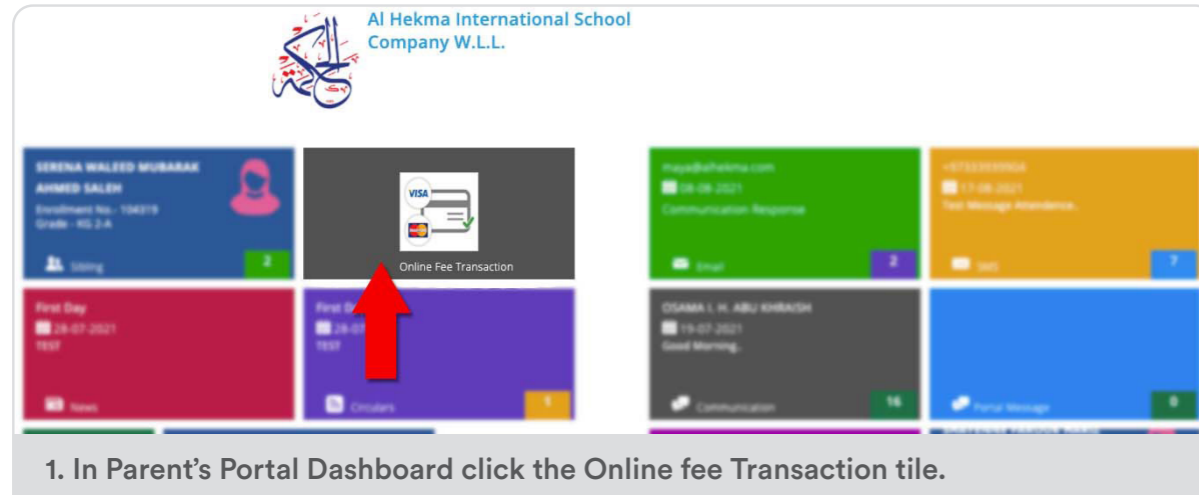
Al Hekma International School Company W.L.L.

SERENA WALEED MUBARAK AHMED SALEH
Enrollment No.- 104319
Grade - KG 2-A

Sibling 2

VISA

Online Fee Transaction

maya@alhekma.com
08-08-2021
Communication Response

Email 2

+97333999904
17-08-2021
Text Message Attendence.

SMS 7

First Day
28-07-2021
TEST

News

First Day
28-07-2021
TEST

Circulars 1

OSAMA I. H. ABU KHRAISH
19-07-2021
Good Morning..

Communication 16

Portal Message 0

1. In Parent's Portal Dashboard click the Online fee Transaction tile.